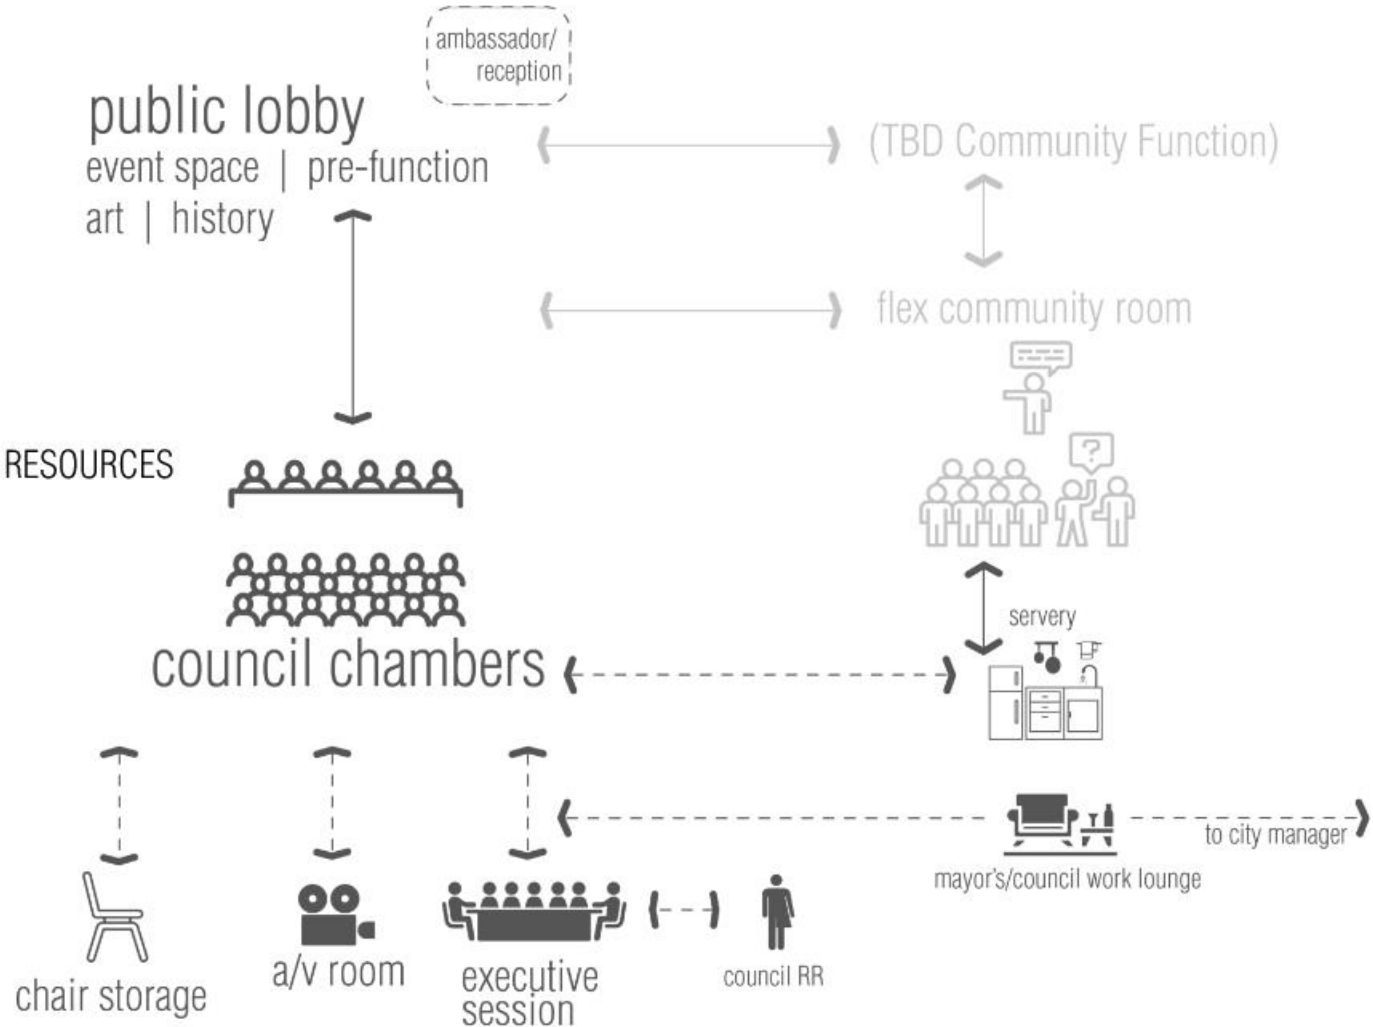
ambassador/ reception

public lobby
event space | pre-function
art | history

(TBD Community Function)

flex community room

RESOURCES

servery

council chambers

to city manager

mayor's/council work lounge

chair storage

a/v room

executive session

council RR